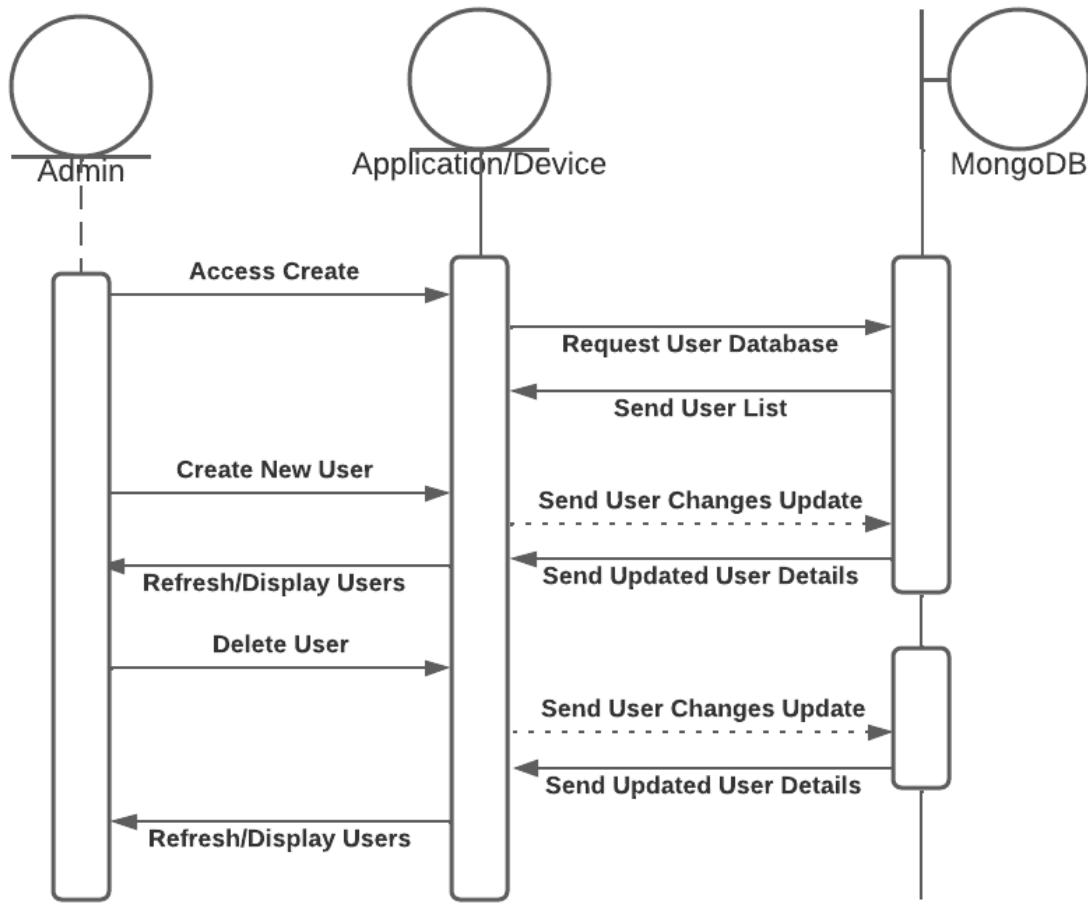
Admin

Application/Device

MongoDB

Access Create

Request User Database

Send User List

Create New User

Send User Changes Update

Refresh/Display Users

Send Updated User Details

Delete User

Send User Changes Update

Send Updated User Details

Refresh/Display Users